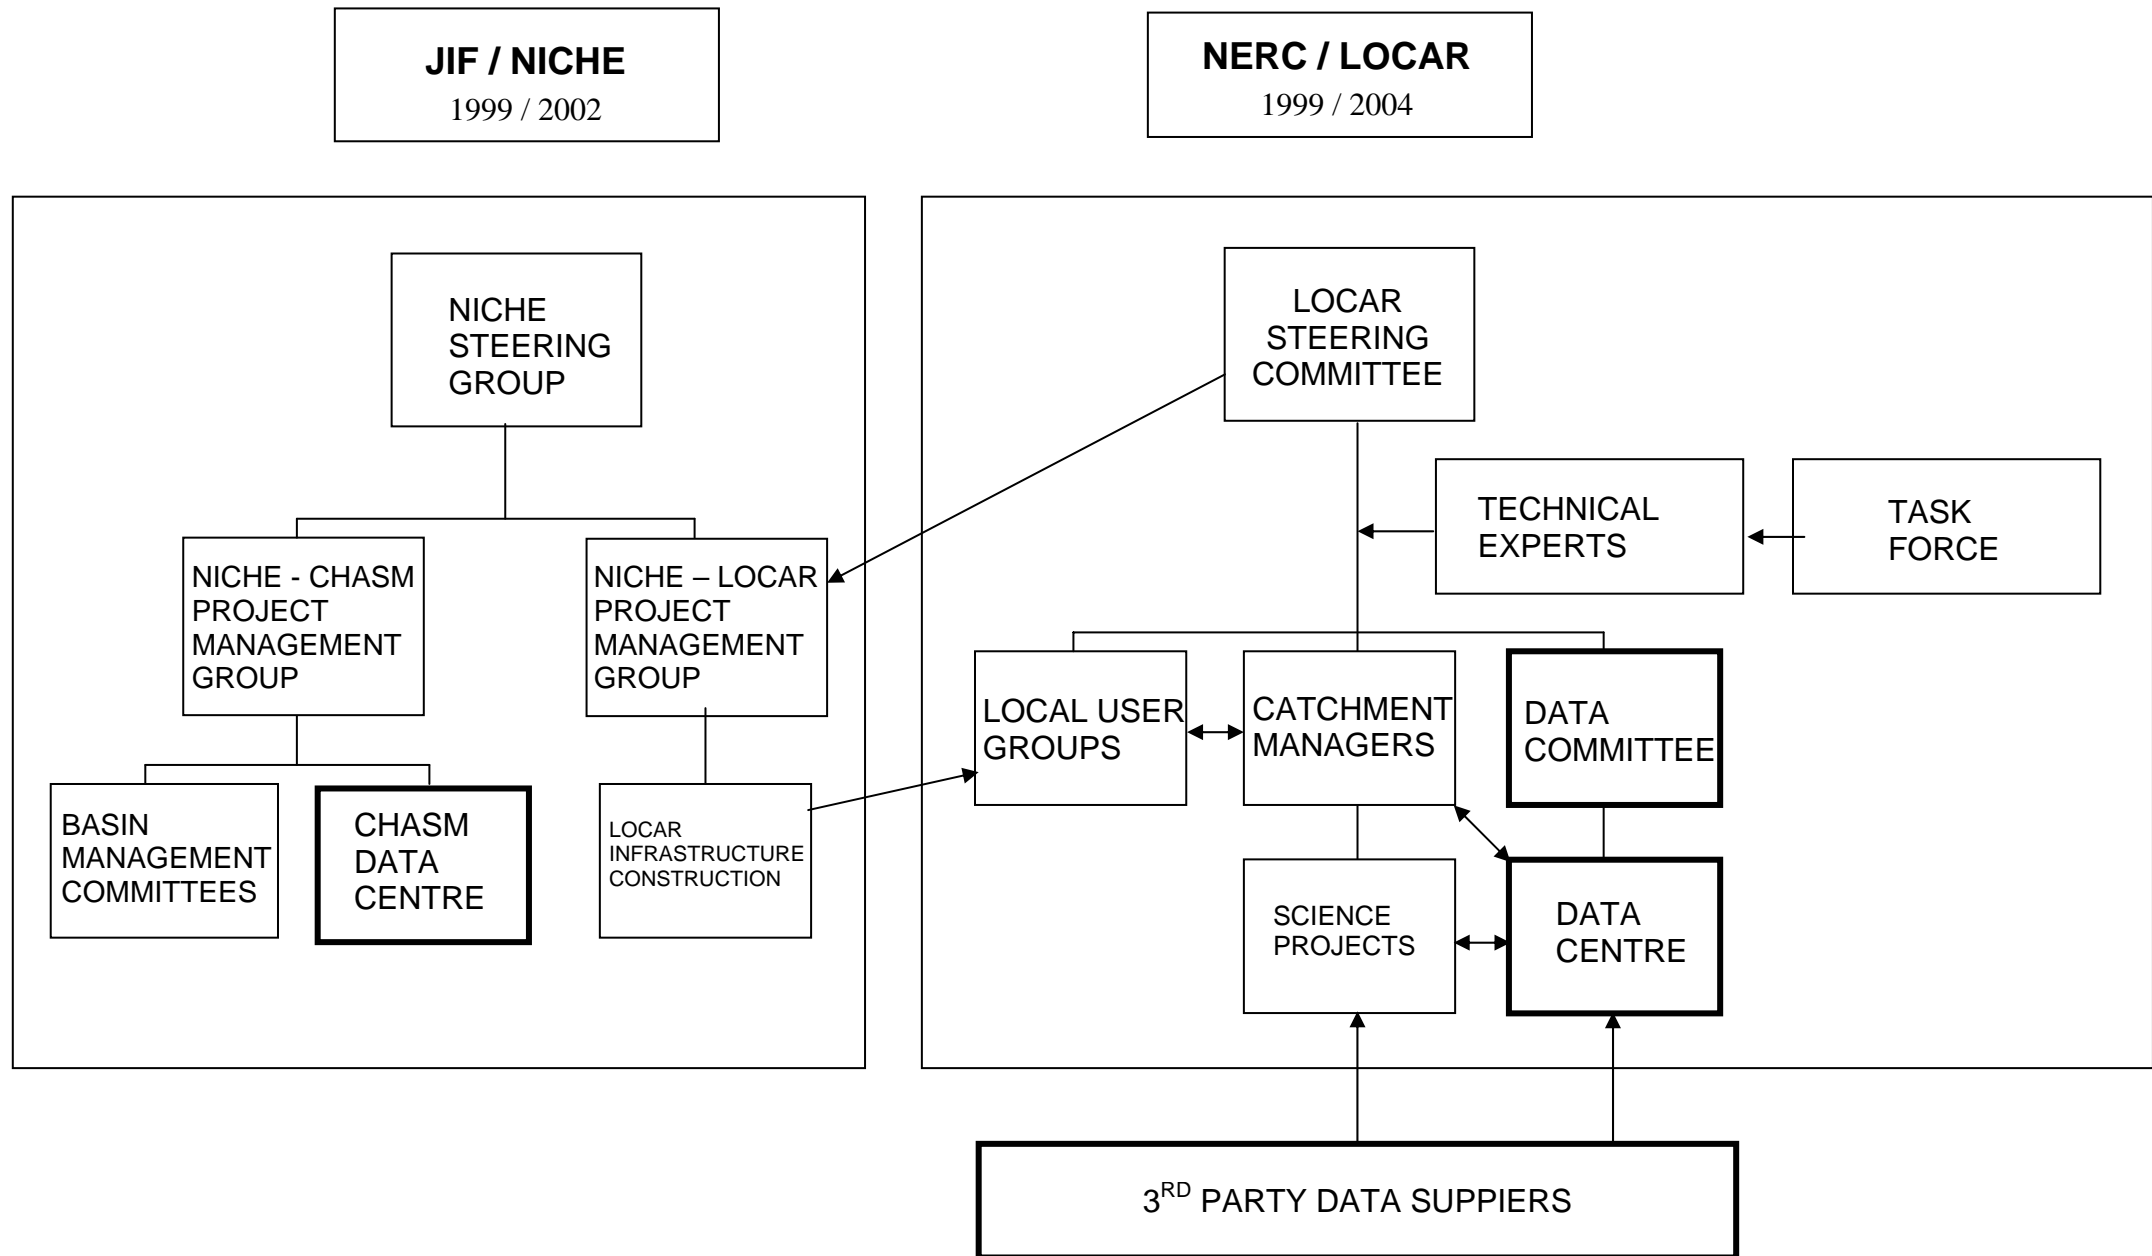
JIF / NICHE
1999 / 2002

NERC / LOCAR
1999 / 2004

NICHE STEERING GROUP

NICHE - CHASM PROJECT MANAGEMENT GROUP

NICHE – LOCAR PROJECT MANAGEMENT GROUP

BASIN MANAGEMENT COMMITTEES

CHASM DATA CENTRE

LOCAR INFRASTRUCTURE CONSTRUCTION

LOCAR STEERING COMMITTEE

TECHNICAL EXPERTS

TASK FORCE

LOCAL USER GROUPS

CATCHMENT MANAGERS

DATA COMMITTEE

SCIENCE PROJECTS

DATA CENTRE

3$^{RD}$ PARTY DATA SUPPIERS